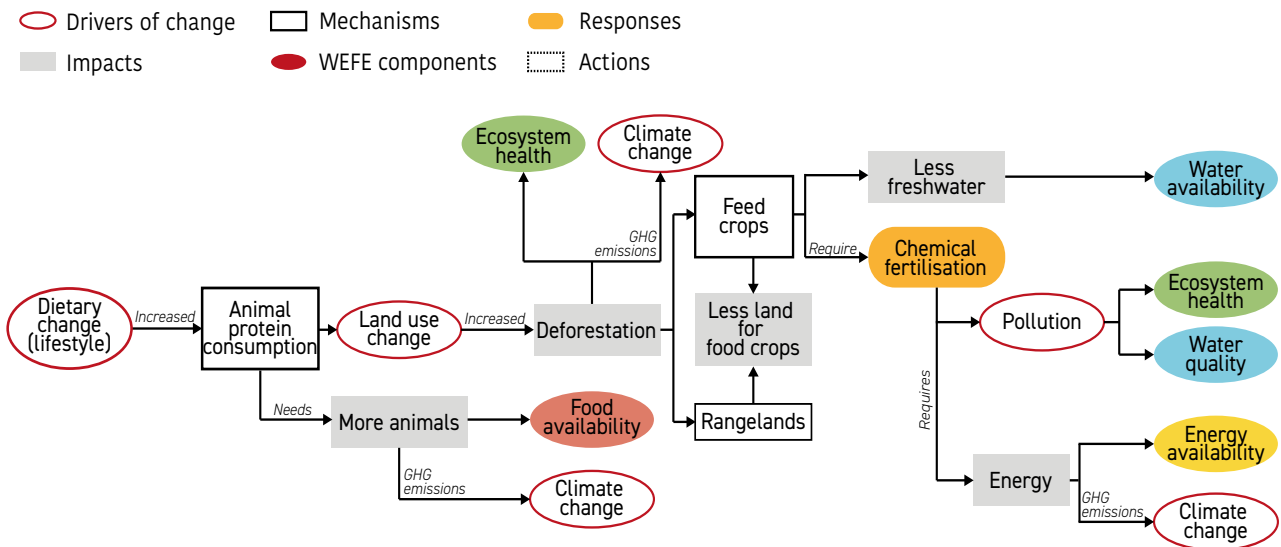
Drivers of change
Mechanisms
Responses
Impacts
WEFE components
Actions

Ecosystem health
Climate change
GHG emissions
Feed crops
Less freshwater
Water availability
Require
Chemical fertilisation
Dietary change (lifestyle)
Increased
Animal protein consumption
Land use change
Increased
Deforestation
Less land for food crops
Pollution
Ecosystem health
Water quality
Needs
More animals
Food availability
Rangelands
Requires
Energy availability
GHG emissions
Climate change
Energy
GHG emissions
Climate change